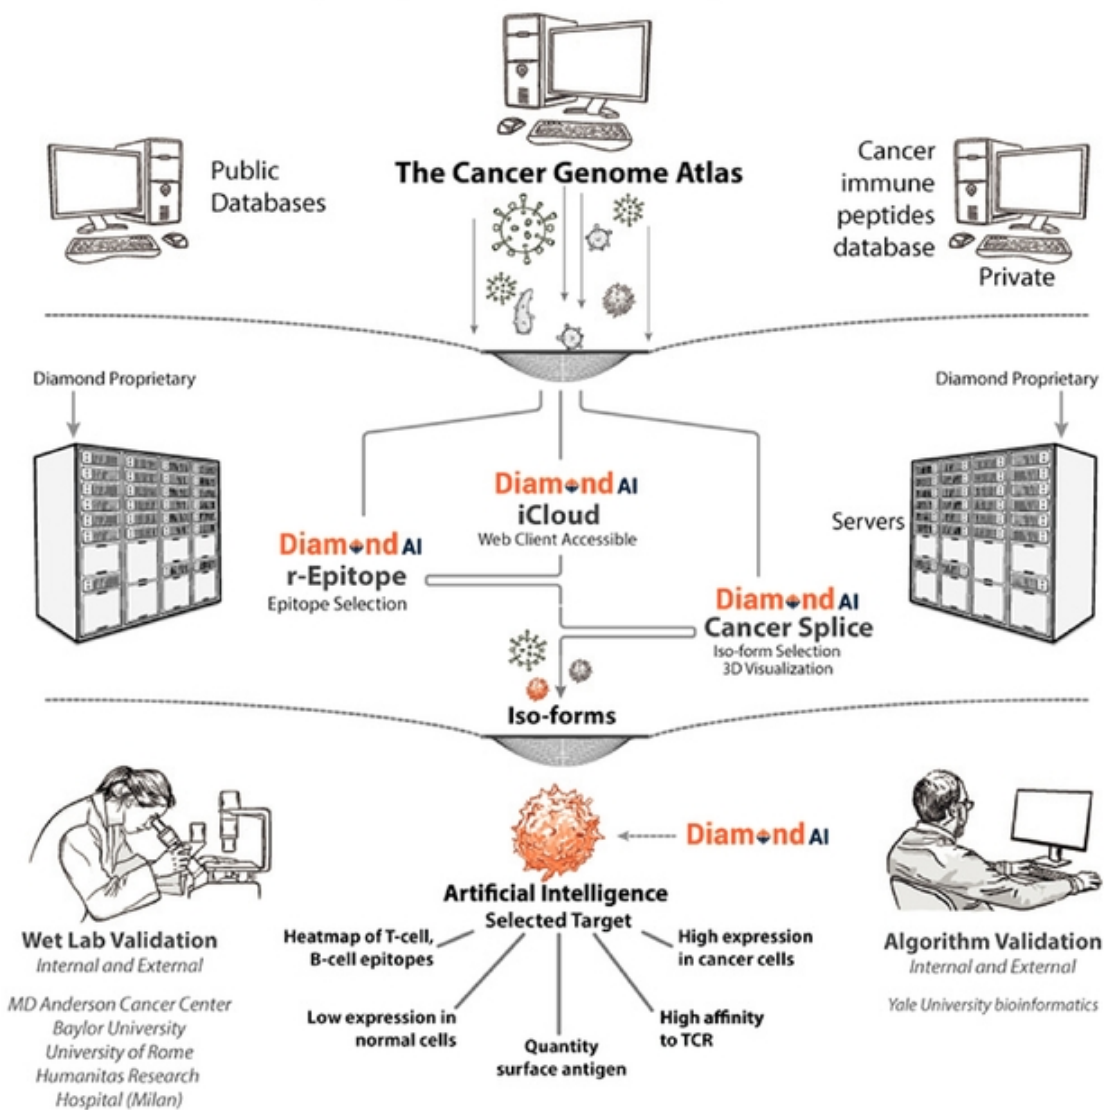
Public Databases

The Cancer Genome Atlas

Cancer immune peptides database

Private

Diamond Proprietary

Diamond Proprietary

DiamondAI
iCloud
Web Client Accessible

DiamondAI
r-Epitope
Epitope Selection

Servers

DiamondAI
Cancer Splice
Iso-form Selection
3D Visualization

Iso-forms

DiamondAI

Artificial Intelligence
Selected Target

Wet Lab Validation
Internal and External

MD Anderson Cancer Center
Baylor University
University of Rome
Humanitas Research Hospital (Milan)

Heatmap of T-cell, B-cell epitopes

High expression in cancer cells

Low expression in normal cells

Quantity surface antigen

High affinity to TCR

Algorithm Validation
Internal and External

Yale University bioinformatics